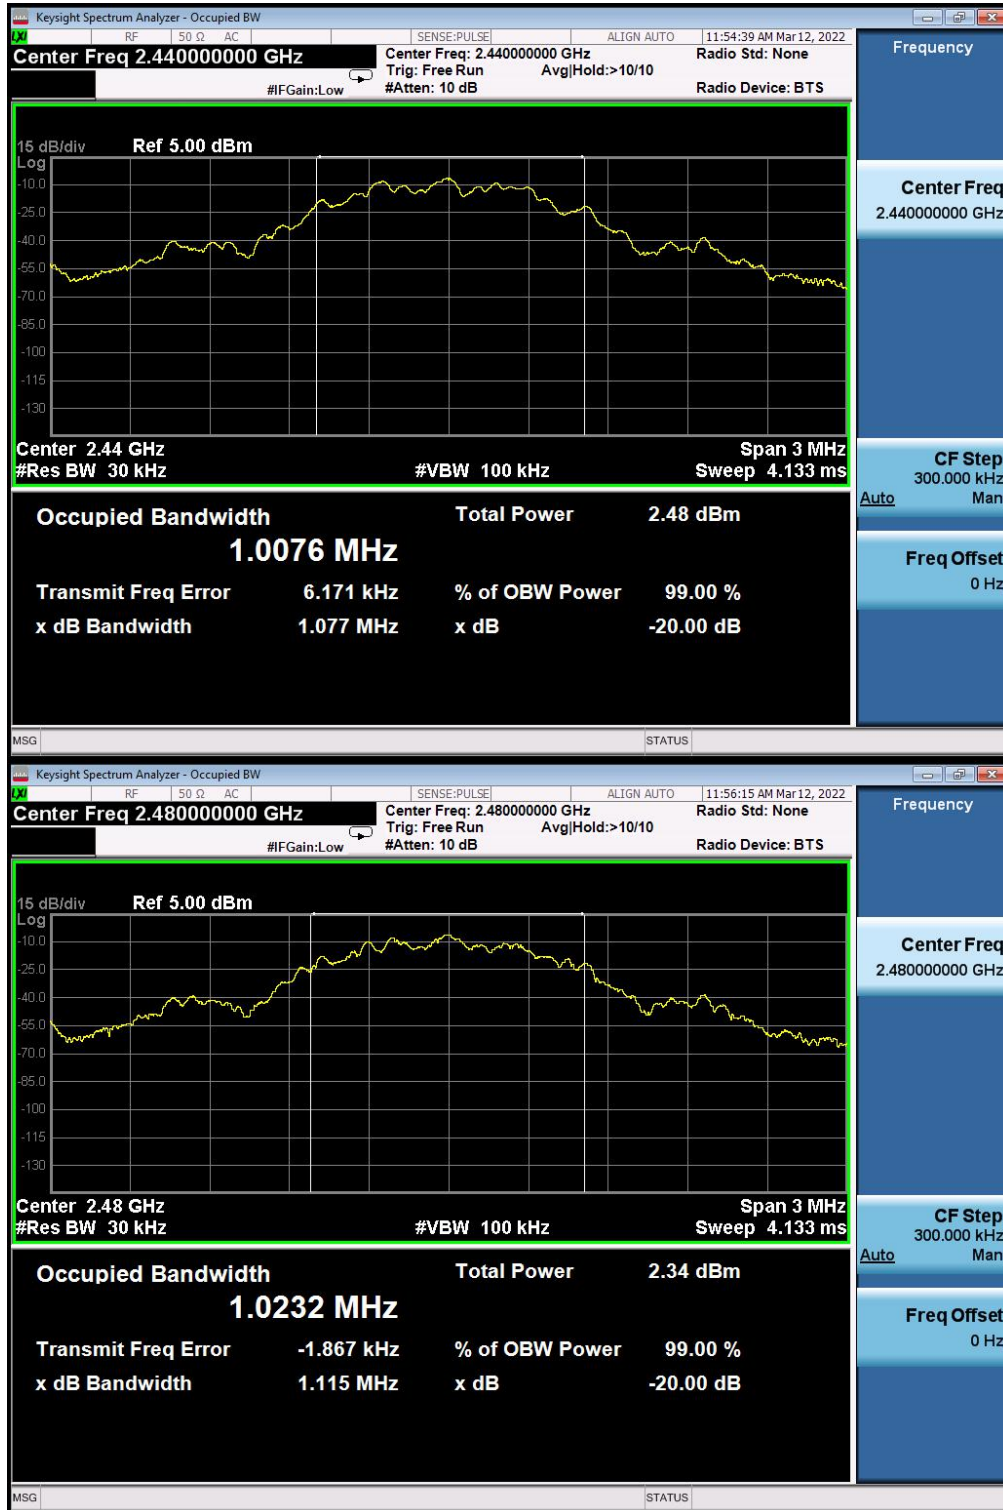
Keysight Spectrum Analyzer - Occupied BW
RF 50 Ω AC SENSE:PULSE ALIGN AUTO 11:54:39 AM Mar 12, 2022
Center Freq 2.440000000 GHz
Center Freq: 2.440000000 GHz
Trig: Free Run Avg|Hold:>10/10
#IFGain:Low #Atten: 10 dB
Radio Std: None
Radio Device: BTS
Frequency

15 dB/div Ref 5.00 dBm
Log
-10.0
-25.0
-40.0
-55.0
-70.0
-85.0
-100
-115
-130

Center 2.44 GHz
#Res BW 30 kHz
#VBW 100 kHz
Span 3 MHz
Sweep 4.133 ms

Occupied Bandwidth
1.0076 MHz
Total Power 2.48 dBm
Transmit Freq Error 6.171 kHz
% of OBW Power 99.00 %
x dB Bandwidth 1.077 MHz
x dB -20.00 dB

Center Freq
2.440000000 GHz
CF Step
300.000 kHz
Auto Man
Freq Offset
0 Hz

MSG STATUS

Keysight Spectrum Analyzer - Occupied BW
RF 50 Ω AC SENSE:PULSE ALIGN AUTO 11:56:15 AM Mar 12, 2022
Center Freq 2.480000000 GHz
Center Freq: 2.480000000 GHz
Trig: Free Run Avg|Hold:>10/10
#IFGain:Low #Atten: 10 dB
Radio Std: None
Radio Device: BTS
Frequency

15 dB/div Ref 5.00 dBm
Log
-10.0
-25.0
-40.0
-55.0
-70.0
-85.0
-100
-115
-130

Center 2.48 GHz
#Res BW 30 kHz
#VBW 100 kHz
Span 3 MHz
Sweep 4.133 ms

Occupied Bandwidth
1.0232 MHz
Total Power 2.34 dBm
Transmit Freq Error -1.867 kHz
% of OBW Power 99.00 %
x dB Bandwidth 1.115 MHz
x dB -20.00 dB

Center Freq
2.480000000 GHz
CF Step
300.000 kHz
Auto Man
Freq Offset
0 Hz

MSG STATUS